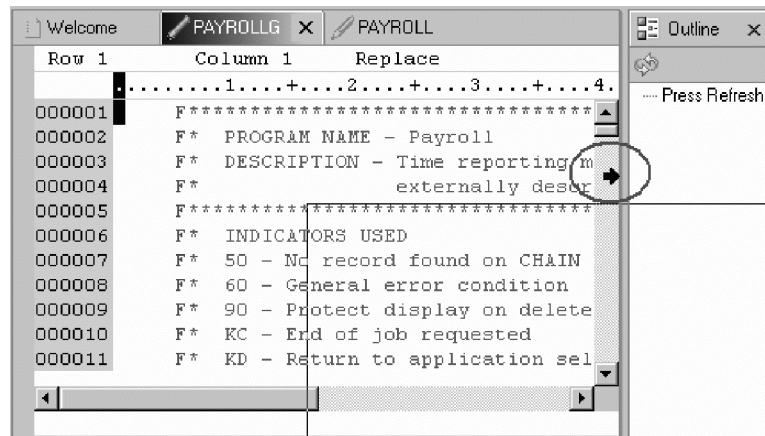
Welcome | PAYROLLG × | PAYROLL

Outline ×

Press Refresh

Row 1 Column 1 Replace

.........1....+....2....+....3....+....4.

000001 F*********************************
000002 F* PROGRAM NAME - Payroll
000003 F* DESCRIPTION - Time reporting m
000004 F* externally descr
000005 F*********************************
000006 F* INDICATORS USED
000007 F* 50 - No record found on CHAIN
000008 F* 60 - General error condition
000009 F* 90 - Protect display on delete
000010 F* KC - End of job requested
000011 F* KD - Return to application sel